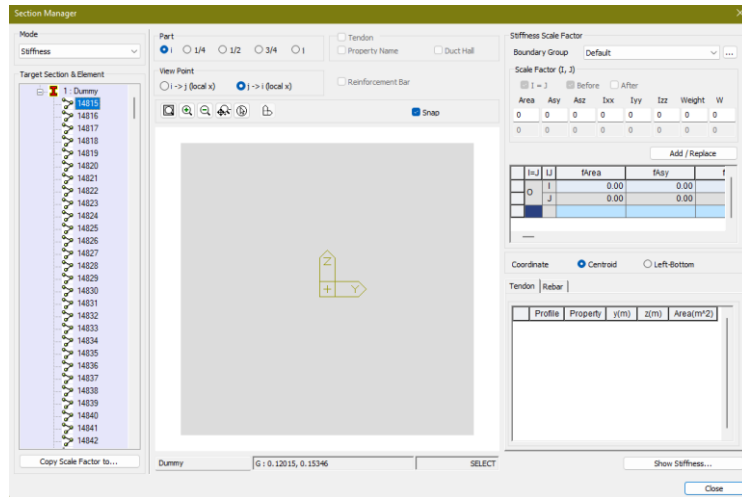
Section Manager

Mode
Stiffness

Target Section & Element
1 : Dummy
14815
14816
14817
14818
14819
14820
14821
14822
14823
14824
14825
14826
14827
14828
14829
14830
14831
14832
14833
14834
14835
14836
14837
14838
14839
14840
14841
14842

Copy Scale Factor to...

Part
i 1/4 1/2 3/4 j

View Point
i -> j (local x) j -> i (local x)

Tendon
Property Name Duct Hall

Reinforcement Bar

Snap

Z
Y

Dummy G : 0.12015, 0.15346 SELECT

Stiffness Scale Factor
Boundary Group Default ...

Scale Factor (I, J)
I = J Before After

| Area | Asy | Asz | Ixx | Iyy | Izz | Weight | W |
|---|---|---|---|---|---|---|---|
| 0 | 0 | 0 | 0 | 0 | 0 | 0 | 0 |
| 0 | 0 | 0 | 0 | 0 | 0 | 0 | 0 |

Add / Replace

| I=J | IJ | fArea | fAsy | f |
|---|---|---|---|---|
| O | I | 0.00 | 0.00 | |
| | J | 0.00 | 0.00 | |

Coordinate Centroid Left-Bottom

Tendon Rebar

| Profile | Property | y(m) | z(m) | Area(m^2) |
|---|---|---|---|---|

Show Stiffness...

Close